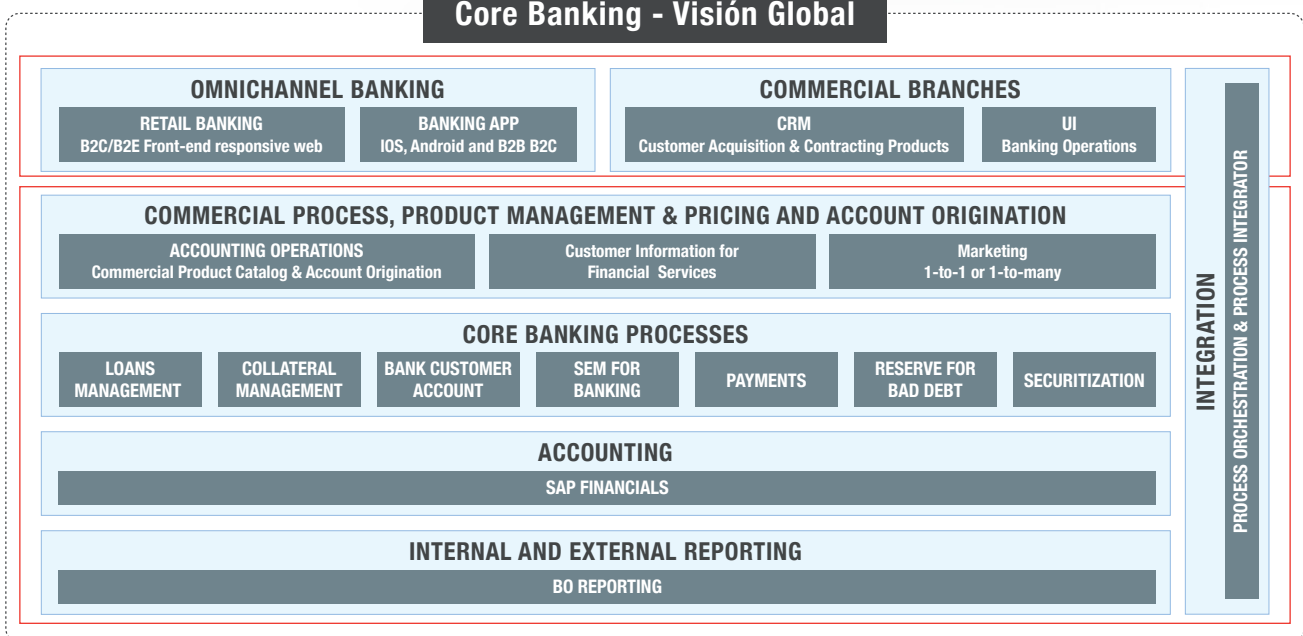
Core Banking - Visión Global

OMNICHANNEL BANKING

RETAIL BANKING
B2C/B2E Front-end responsive web

BANKING APP
IOS, Android and B2B B2C

COMMERCIAL BRANCHES

CRM
Customer Acquisition & Contracting Products

UI
Banking Operations

COMMERCIAL PROCESS, PRODUCT MANAGEMENT & PRICING AND ACCOUNT ORIGINATION

ACCOUNTING OPERATIONS
Commercial Product Catalog & Account Origination

Customer Information for Financial Services

Marketing
1-to-1 or 1-to-many

CORE BANKING PROCESSES

LOANS MANAGEMENT

COLLATERAL MANAGEMENT

BANK CUSTOMER ACCOUNT

SEM FOR BANKING

PAYMENTS

RESERVE FOR BAD DEBT

SECURITIZATION

ACCOUNTING

SAP FINANCIALS

INTERNAL AND EXTERNAL REPORTING

BO REPORTING

INTEGRATION

PROCESS ORCHESTRATION & PROCESS INTEGRATOR